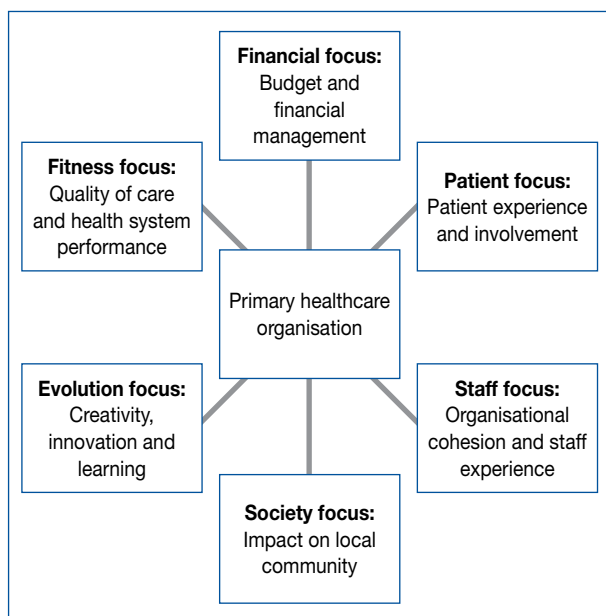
**Financial focus:** Budget and financial management

**Fitness focus:** Quality of care and health system performance

**Patient focus:** Patient experience and involvement

Primary healthcare organisation

**Evolution focus:** Creativity, innovation and learning

**Staff focus:** Organisational cohesion and staff experience

**Society focus:** Impact on local community